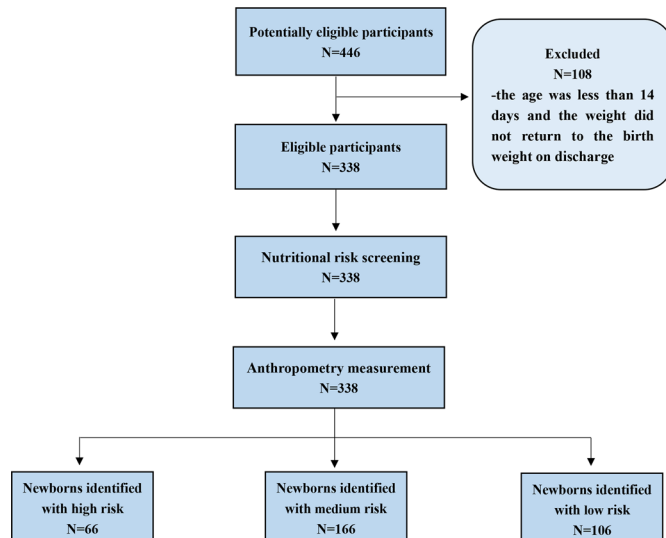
Potentially eligible participants
N=446

Excluded
N=108
-the age was less than 14 days and the weight did not return to the birth weight on discharge

Eligible participants
N=338

Nutritional risk screening
N=338

Anthropometry measurement
N=338

Newborns identified with high risk
N=66

Newborns identified with medium risk
N=166

Newborns identified with low risk
N=106